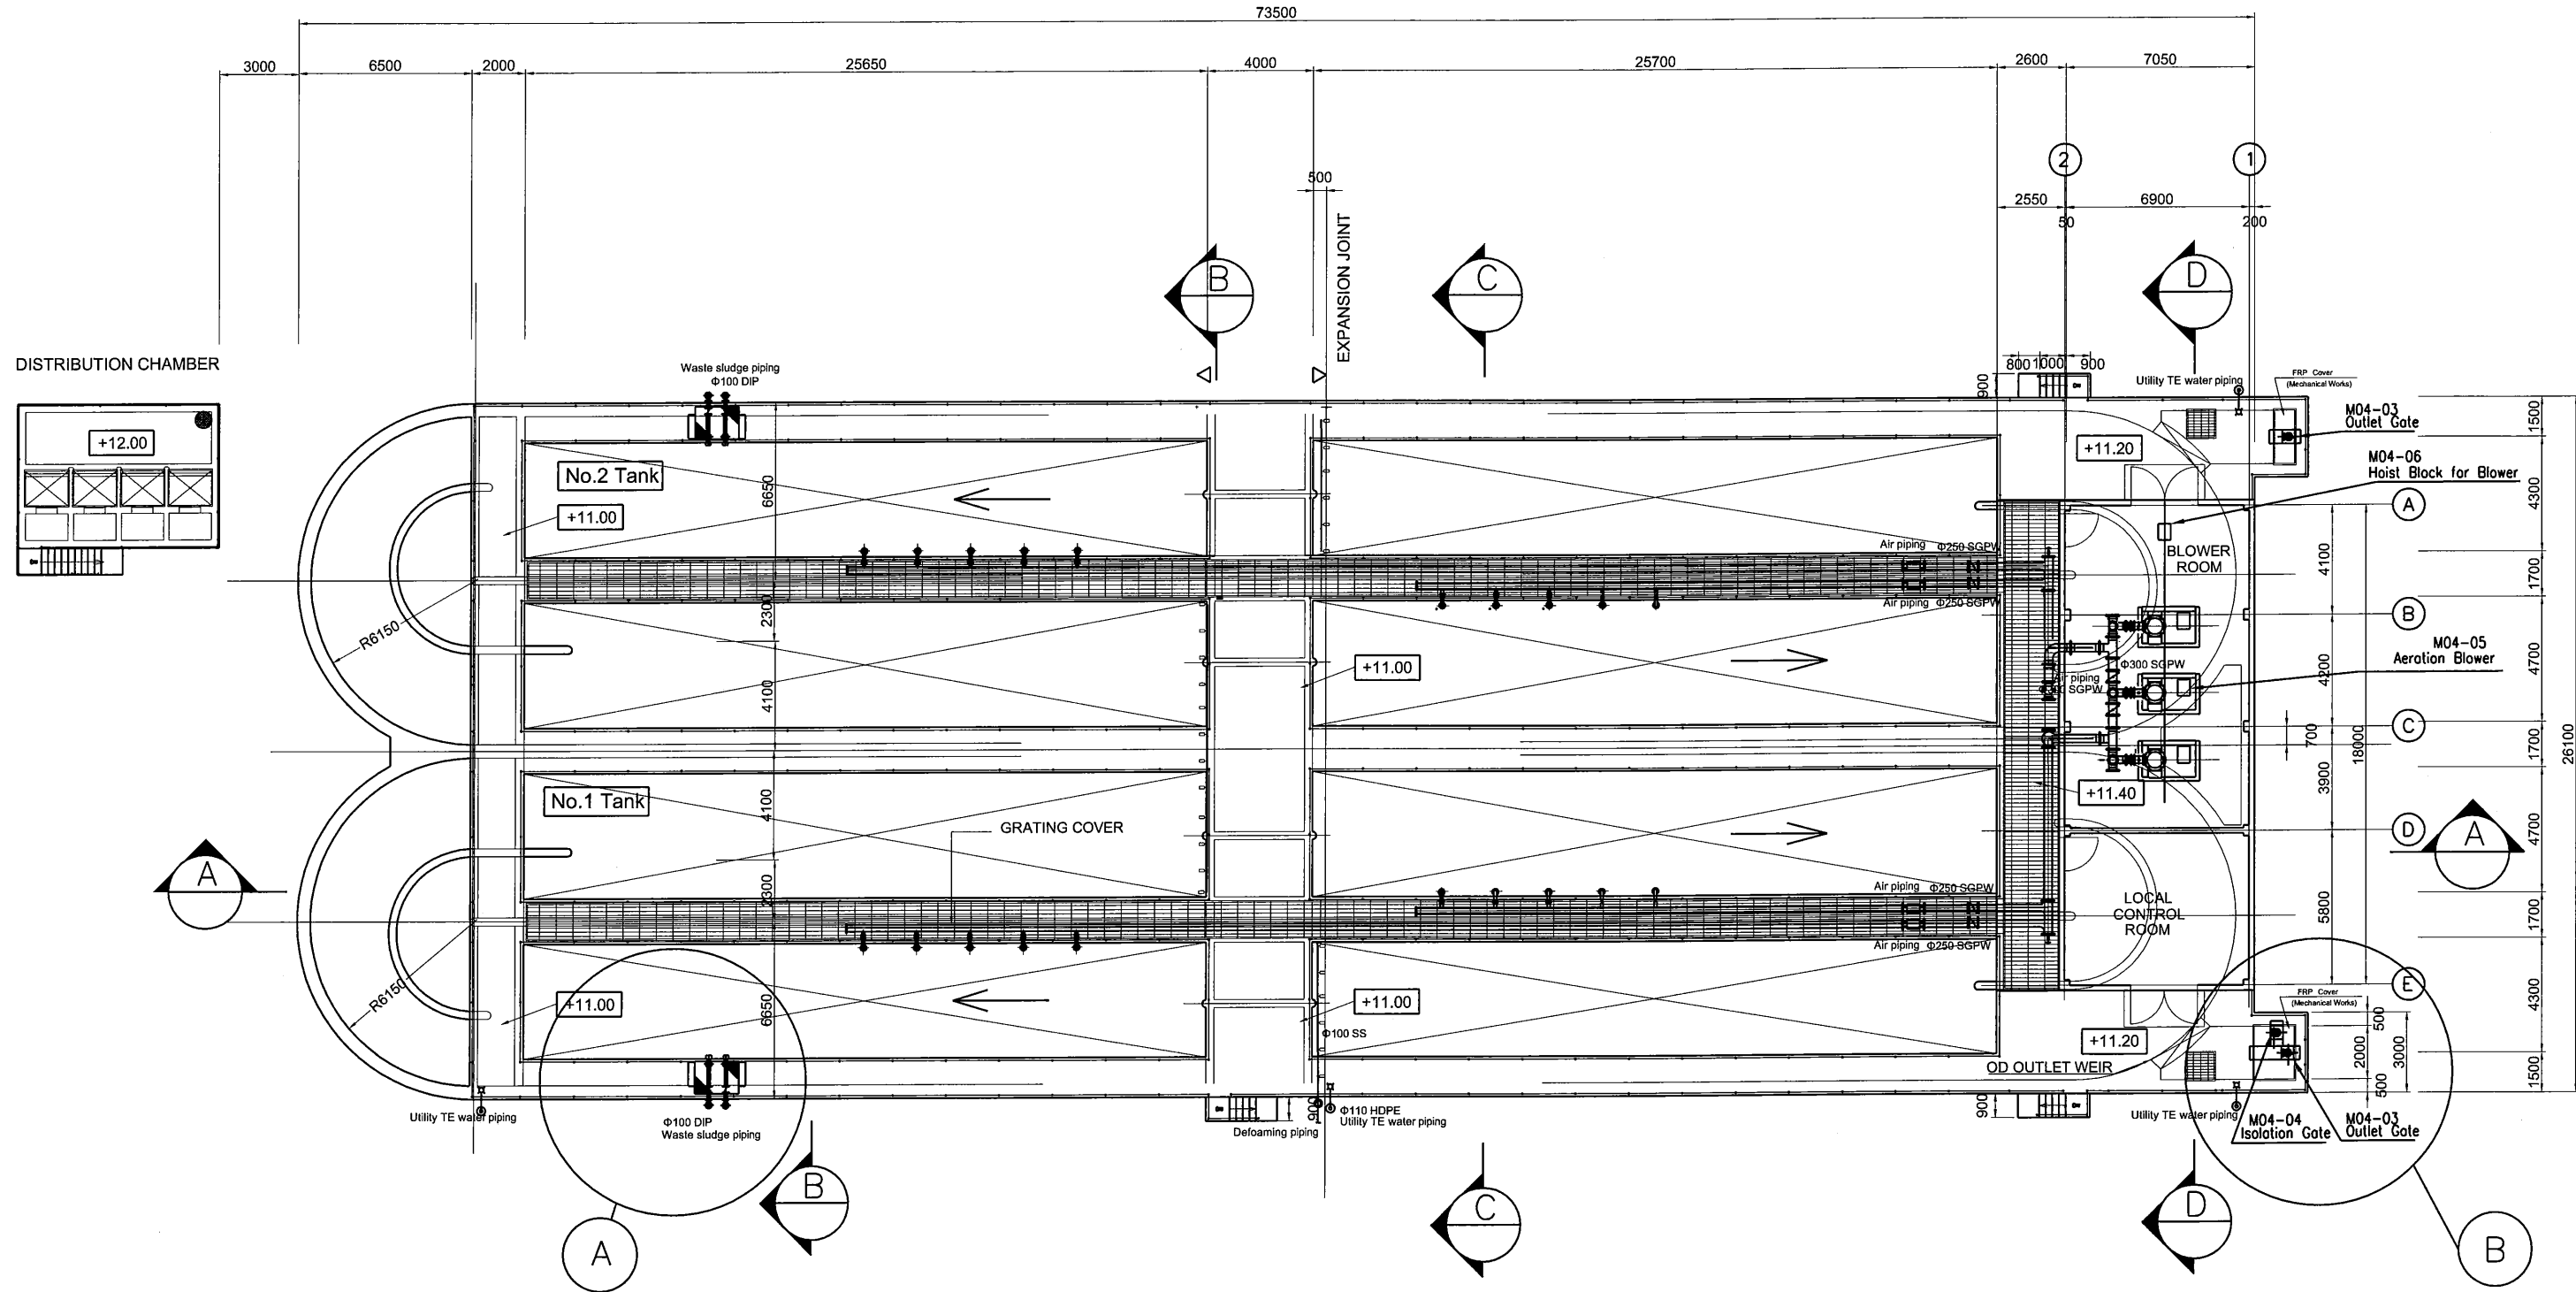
73500

3000 6500 2000 25650 4000 25700 2600 7050

500

2 1

2550 6900

50 200

B C D

EXPANSION JOINT

DISTRIBUTION CHAMBER

+12.00

Waste sludge piping
Φ100 DIP

800 1000 900

900

Utility TE water piping

FRP Cover
(Mechanical Works)

M04-03
Outlet Gate

M04-06
Hoist Block for Blower

No.2 Tank

+11.00

6650

+11.20

1500

4300

A

BLOWER ROOM

Air piping Φ250 SGPW

Air piping Φ250 SGPW

4100

1700

B

2300

R6150

+11.00

M04-05
Aeration Blower

Φ300 SGPW

Air piping
Φ SGPW

4100

4200

4700

C

700

18000

1700

26100

+11.40

3900

No.1 Tank

4100

GRATING COVER

D

A

4700

A

Air piping Φ250 SGPW

2300

LOCAL CONTROL ROOM

5800

1700

Air piping Φ250 SGPW

R6150

E

FRP Cover
(Mechanical Works)

+11.00

6650

+11.00

Φ100 SS

+11.20

500

4300

2000

3000

OD OUTLET WEIR

500

1500

Utility TE water piping

Φ100 DIP
Waste sludge piping

900

Defoaming piping

Φ110 HDPE
Utility TE water piping

900

Utility TE water piping

M04-04
Isolation Gate

M04-03
Outlet Gate

B C D

A B